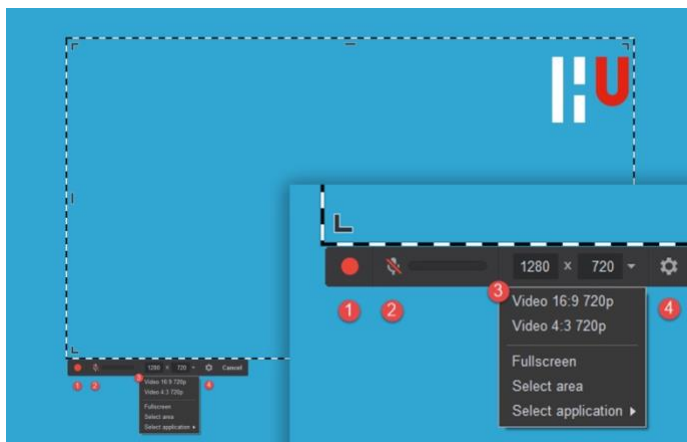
HU

1280 x 720 Cancel

1 2 3 4

Video 16:9 720p
Video 4:3 720p
Fullscreen
Select area
Select application ▸

1280 x 720

1 2 3 4

Video 16:9 720p
Video 4:3 720p

Fullscreen
Select area
Select application ▸